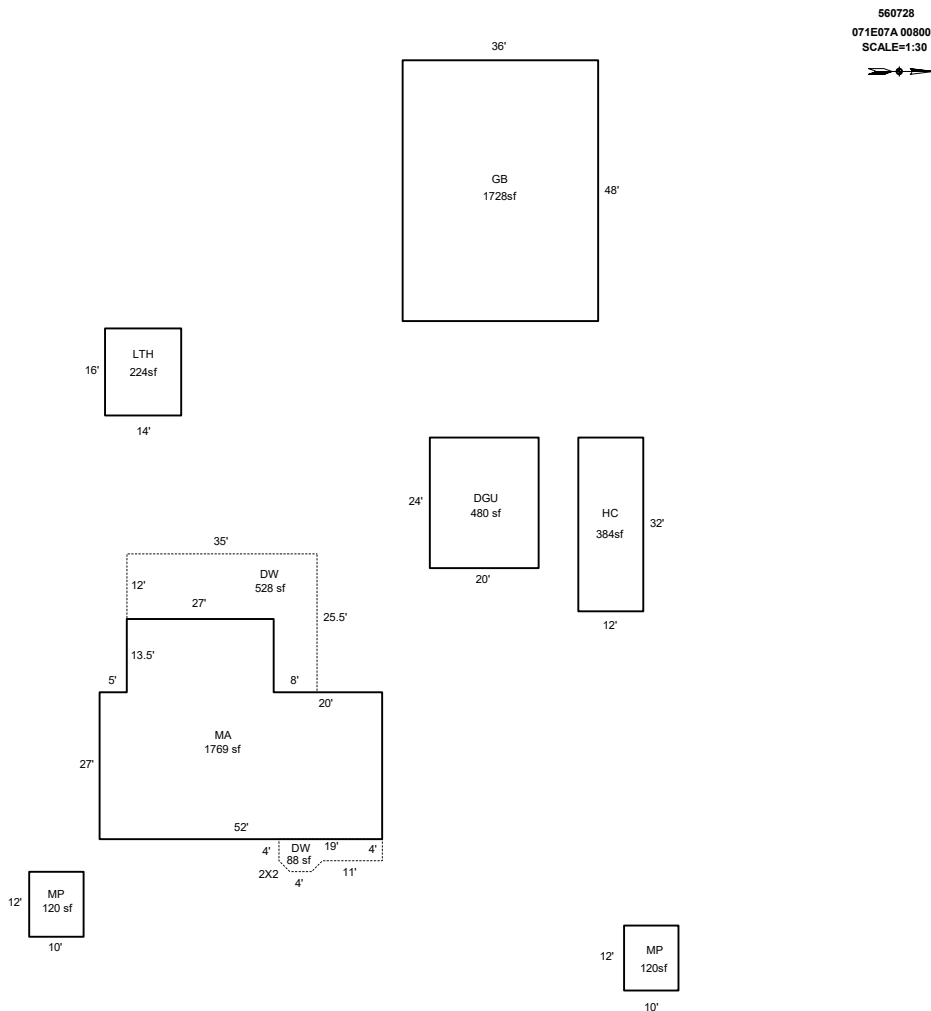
560728
071E07A 00800
SCALE=1:30

36'
GB
1728sf
48'

16'
LTH
224sf
14'

24'
DGU
480 sf
20'

HC
384sf
32'
12'

35'
12'
DW
528 sf
27'
25.5'
13.5'
5'
8'
20'
MA
1769 sf
27'
52'
4'
DW
88 sf
19'
4'
2X2
4'
11'

12'
MP
120 sf
10'

12'
MP
120sf
10'